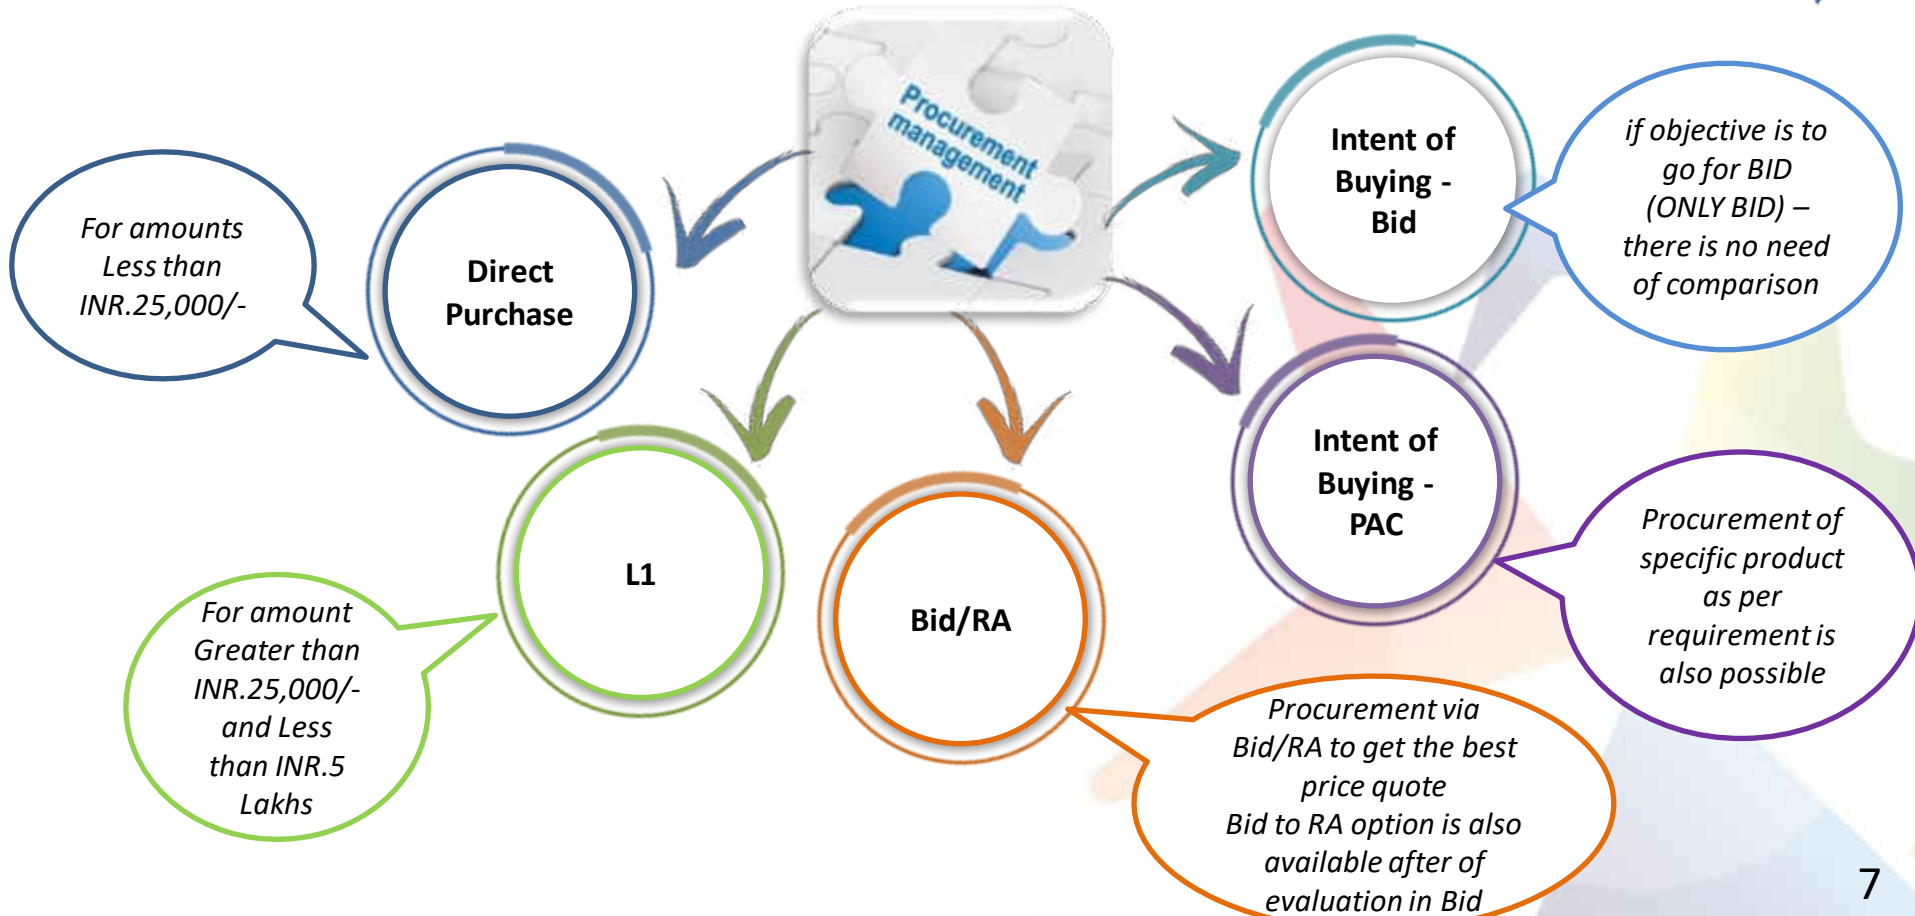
Procurement management

For amounts Less than INR.25,000/-

Direct Purchase

L1

For amount Greater than INR.25,000/- and Less than INR.5 Lakhs

Bid/RA

Procurement via Bid/RA to get the best price quote
Bid to RA option is also available after of evaluation in Bid

Intent of Buying - Bid

if objective is to go for BID (ONLY BID) – there is no need of comparison

Intent of Buying - PAC

Procurement of specific product as per requirement is also possible

7